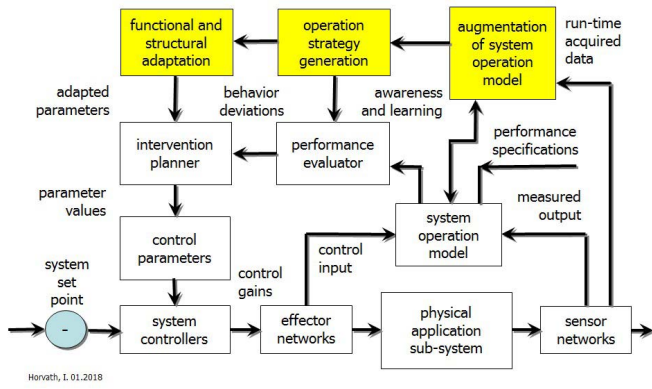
functional and structural adaptation

operation strategy generation

augmentation of system operation model

run-time acquired data

adapted parameters

behavior deviations

awareness and learning

intervention planner

performance evaluator

performance specifications

parameter values

measured output

system operation model

control parameters

control input

system set point

control gains

-

system controllers

effector networks

physical application sub-system

sensor networks

Horvath, I. 01.2018